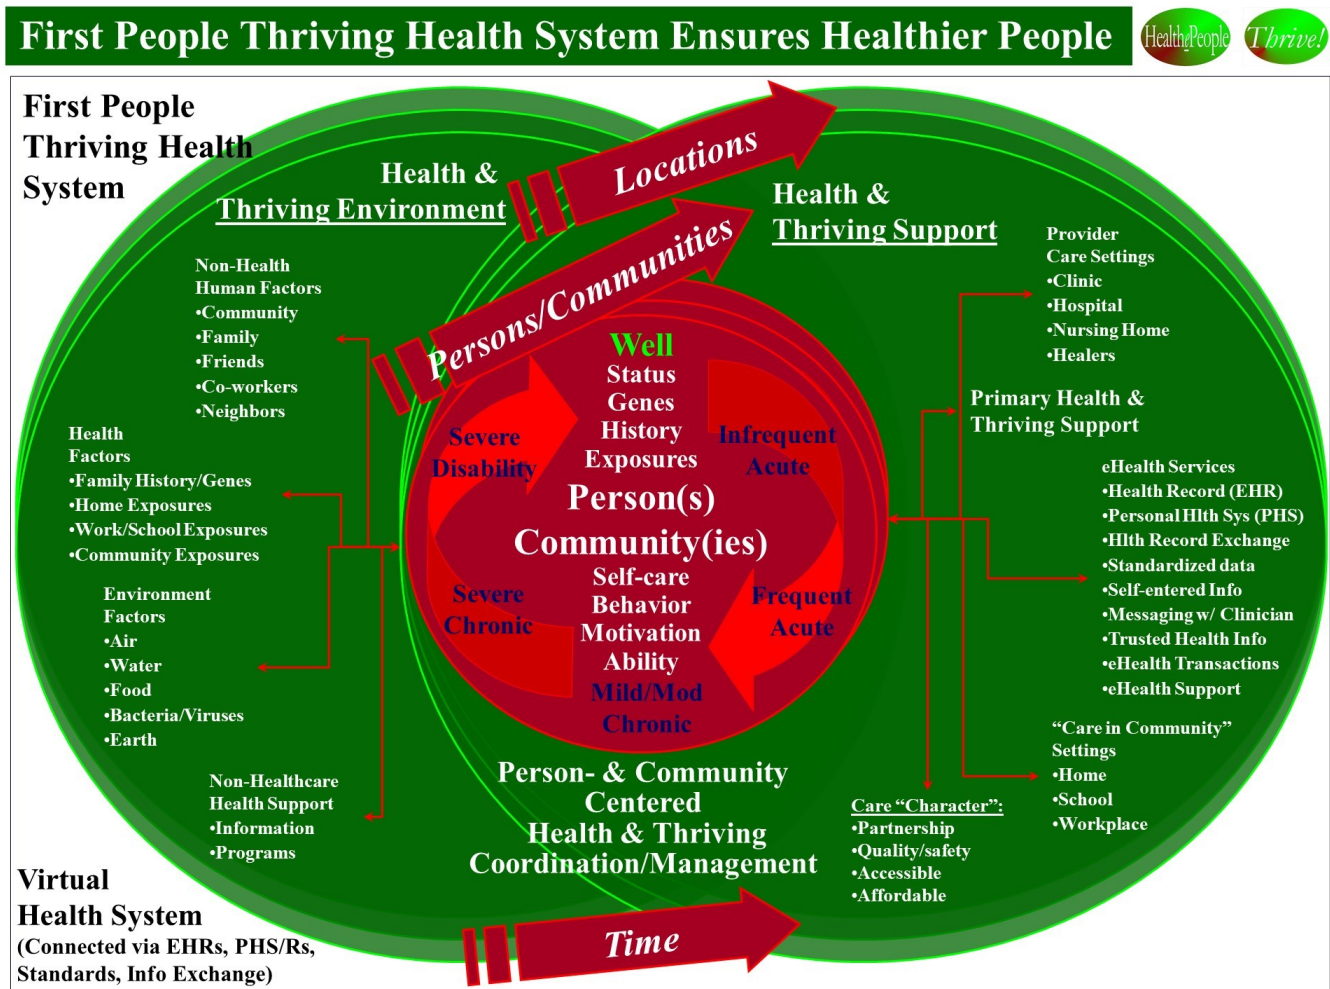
First People Thriving Health System Ensures Healthier People

HealthePeople

Thrive!

First People Thriving Health System

Health & Thriving Environment

Locations

Persons/Communities

Health & Thriving Support

Non-Health Human Factors
•Community
•Family
•Friends
•Co-workers
•Neighbors

Health Factors
•Family History/Genes
•Home Exposures
•Work/School Exposures
•Community Exposures

Environment Factors
•Air
•Water
•Food
•Bacteria/Viruses
•Earth

Non-Healthcare Health Support
•Information
•Programs

Well
Status
Genes
History
Exposures

Severe Disability

Infrequent Acute

Person(s)
Community(ies)

Severe Chronic

Frequent Acute

Self-care
Behavior
Motivation
Ability

Mild/Mod Chronic

Provider Care Settings
•Clinic
•Hospital
•Nursing Home
•Healers

Primary Health & Thriving Support

eHealth Services
•Health Record (EHR)
•Personal Hlth Sys (PHS)
•Hlth Record Exchange
•Standardized data
•Self-entered Info
•Messaging w/ Clinician
•Trusted Health Info
•eHealth Transactions
•eHealth Support

"Care in Community" Settings
•Home
•School
•Workplace

Care "Character":
•Partnership
•Quality/safety
•Accessible
•Affordable

Person- & Community Centered Health & Thriving Coordination/Management

Virtual Health System
(Connected via EHRs, PHS/Rs, Standards, Info Exchange)

Time